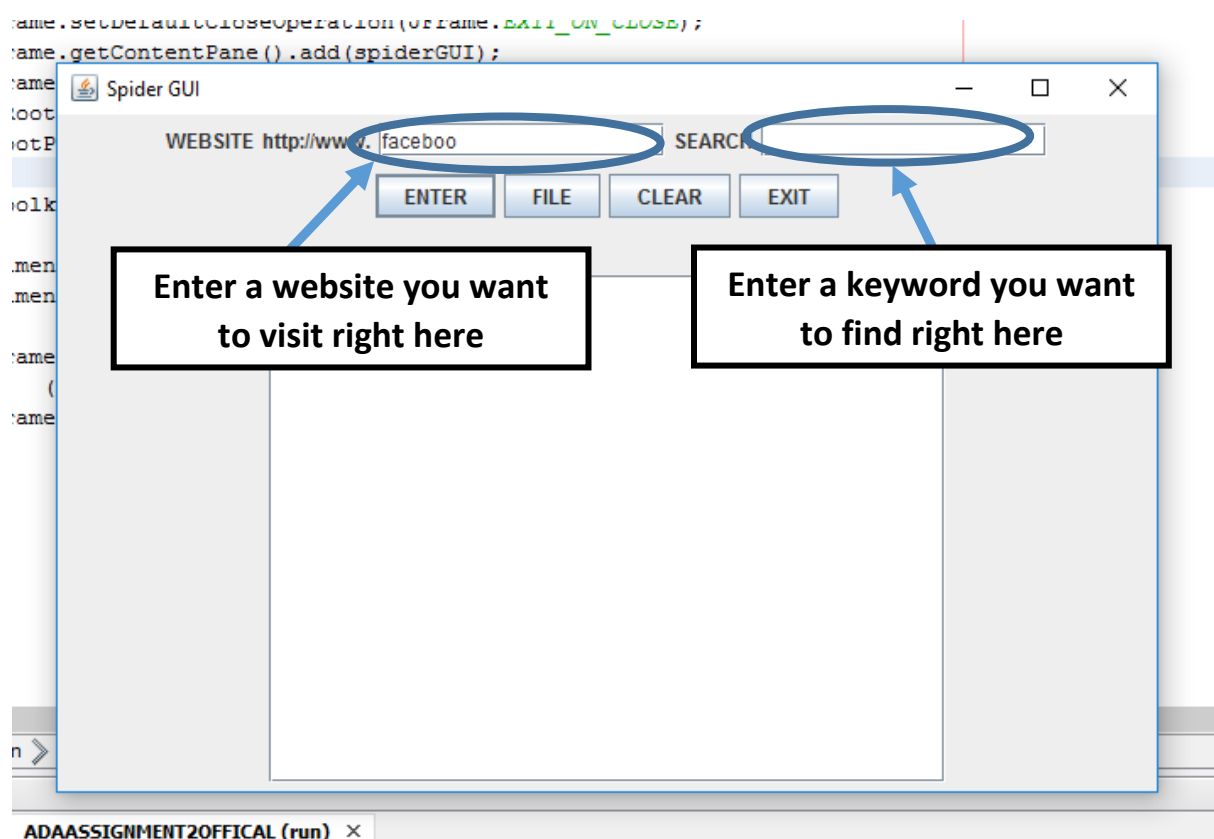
rame.setDefaultCloseOperation(JFrame.EXIT_ON_CLOSE);
rame.getContentPane().add(spiderGUI);
rame
Root
ootP
olk
men
men
rame
(
rame

Spider GUI

WEBSITE http://www. faceboo SEARCH

ENTER FILE CLEAR EXIT

Enter a website you want to visit right here

Enter a keyword you want to find right here

n

ADAASSIGNMENT2OFFICAL (run) ×